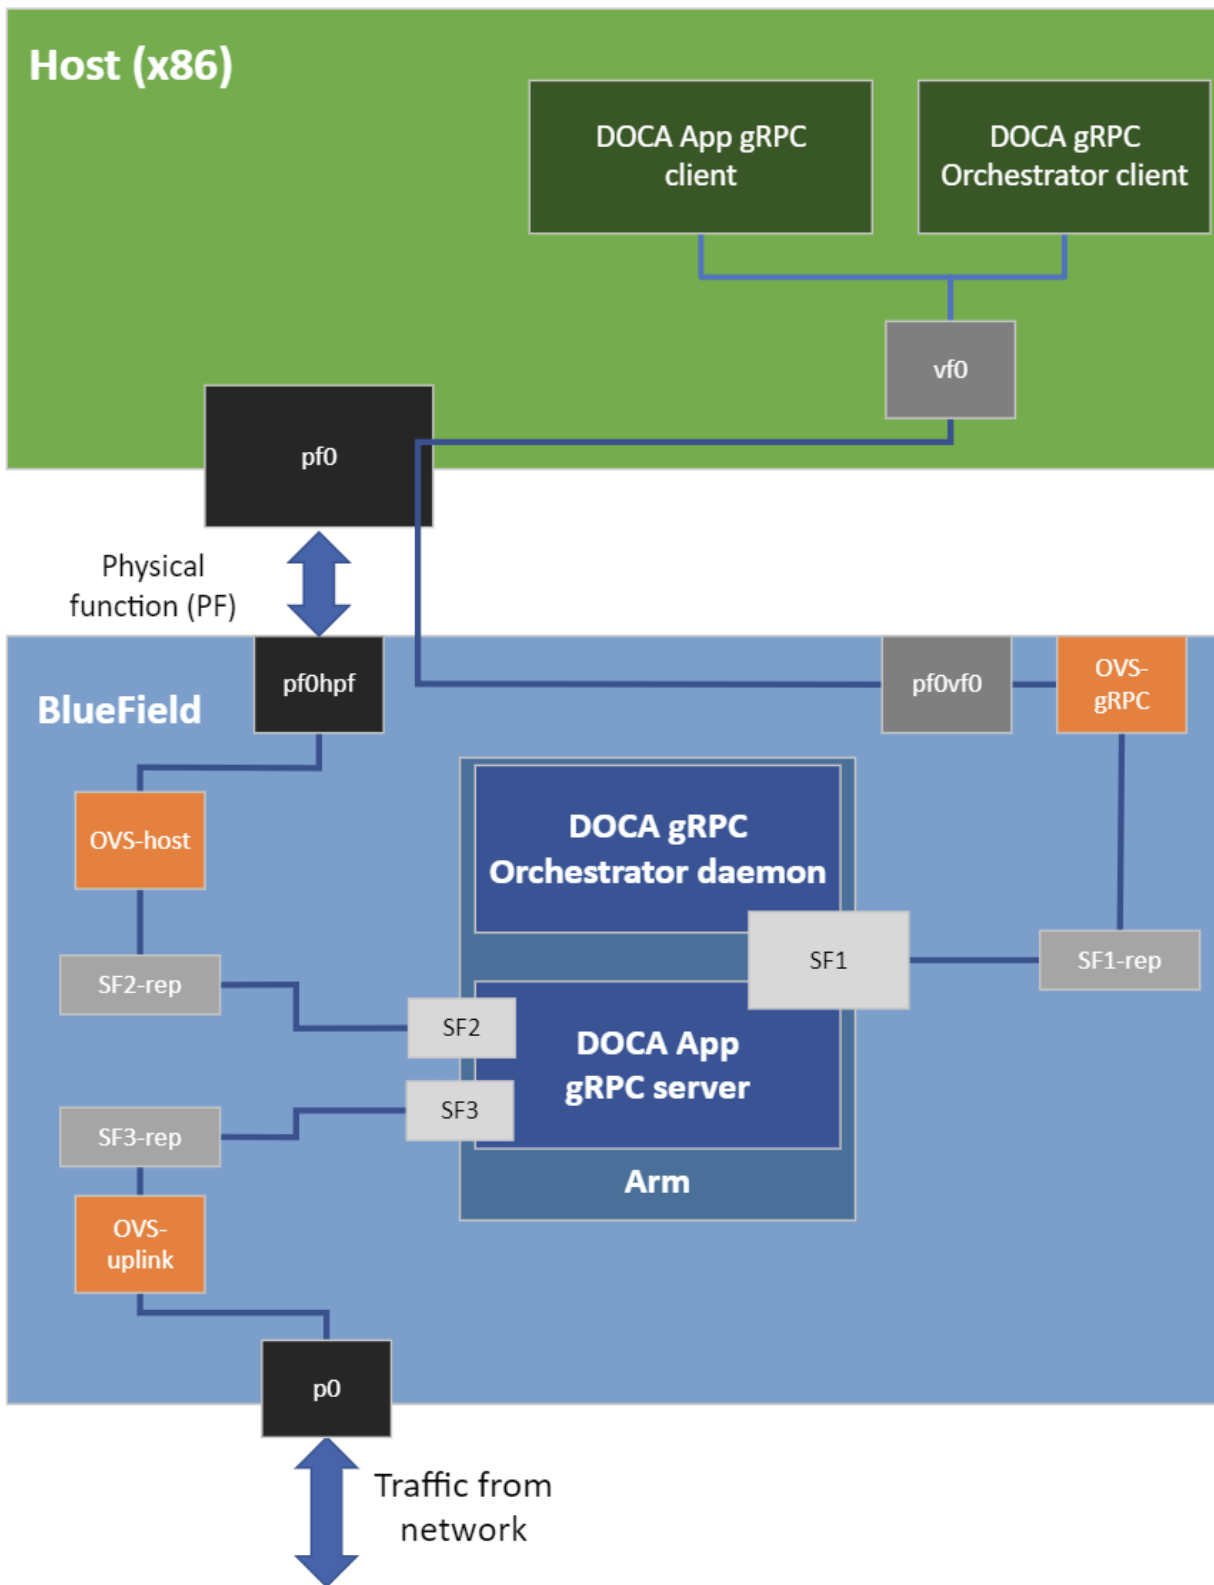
Host (x86)

DOCA App gRPC client

DOCA gRPC Orchestrator client

vf0

pf0

Physical function (PF)

pf0hpf

BlueField

pf0vf0

OVS-gRPC

OVS-host

DOCA gRPC Orchestrator daemon

SF1

SF1-rep

SF2-rep

SF2

DOCA App gRPC server

SF3

SF3-rep

Arm

OVS-uplink

p0

Traffic from network